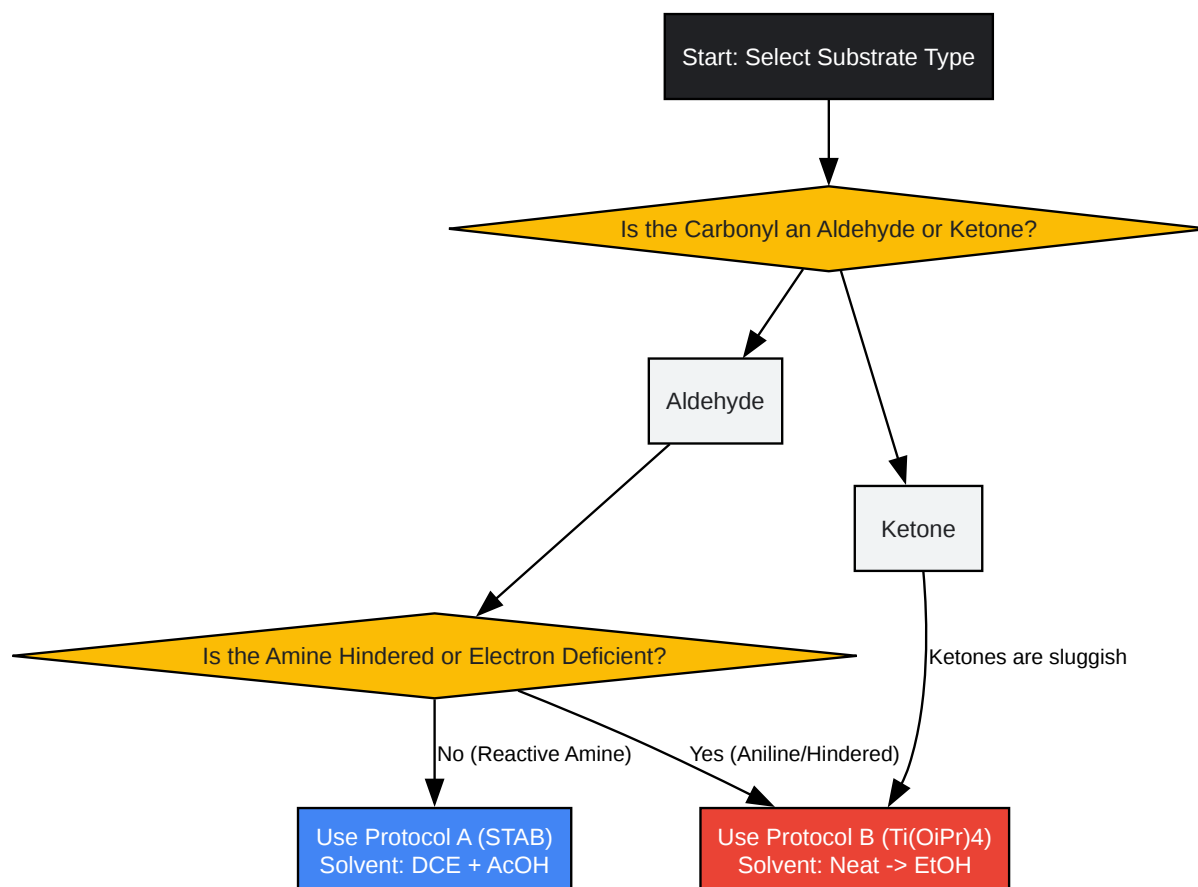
Start: Select Substrate Type

Is the Carbonyl an Aldehyde or Ketone?

Aldehyde

Ketone

Is the Amine Hindered or Electron Deficient?

Ketones are sluggish

No (Reactive Amine)

Yes (Aniline/Hindered)

Use Protocol A (STAB)
Solvent: DCE + AcOH

Use Protocol B (Ti(OiPr)4)
Solvent: Neat -> EtOH